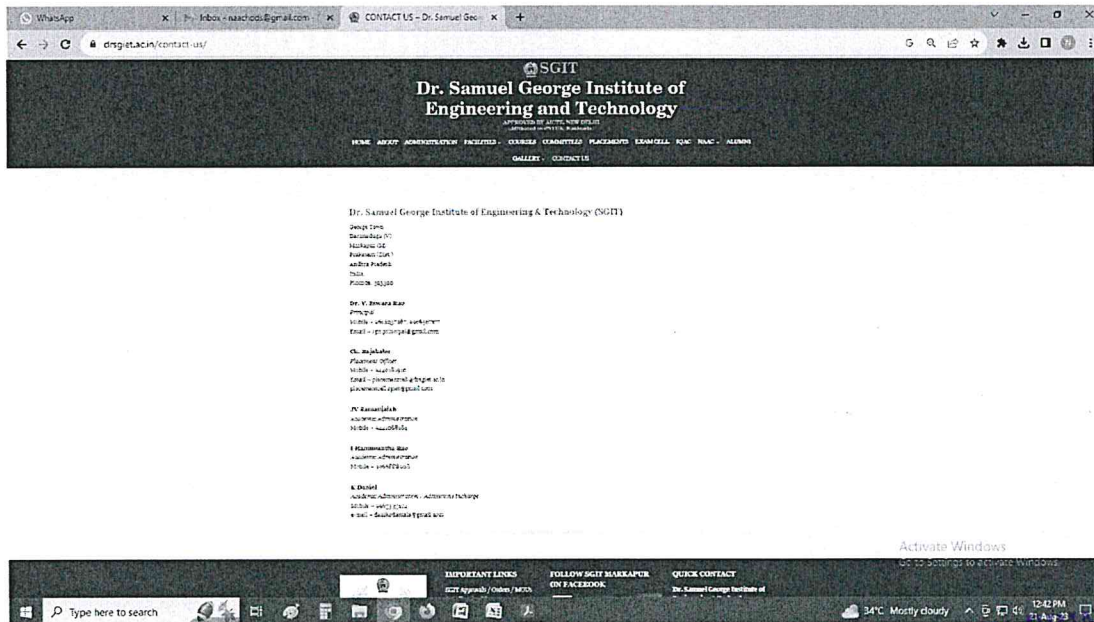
WhatsApp | Inbox - naachods@gmail.com | CONTACT US – Dr. Samuel Geo | +

drsgiet.ac.in/contact-us/

SGIT
Dr. Samuel George Institute of Engineering and Technology
APPROVED BY AICTE, NEW DELHI
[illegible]

HOME ABOUT ADMINISTRATION FACILITIES COURSES COMMITTEES PLACEMENTS EXAM CELL IQAC NAAC ALUMNI
GALLERY CONTACT US

Dr. Samuel George Institute of Engineering & Technology (SGIT)
George Town
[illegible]
Markapur (M)
Prakasam (Dist.)
Andhra Pradesh
India
Pincode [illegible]

Dr. V. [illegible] Rao
Principal
Mobile – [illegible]
Email – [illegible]

Ch. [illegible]
Placement Officer
Mobile – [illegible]
Email – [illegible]
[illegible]

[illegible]
Academic Administrator
Mobile – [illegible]

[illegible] Rao
Academic Administrator
Mobile – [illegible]

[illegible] Daniel
Academic Administrator – Admissions Incharge
Mobile – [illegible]
E-mail – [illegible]

Activate Windows
Go to Settings to activate Windows.

IMPORTANT LINKS
SGIT Approvals / Orders / MOUs
FOLLOW SGIT MARKAPUR ON FACEBOOK
QUICK CONTACT
Dr. Samuel George Institute of

Type here to search
34°C Mostly cloudy
12:42 PM
21-Aug-23